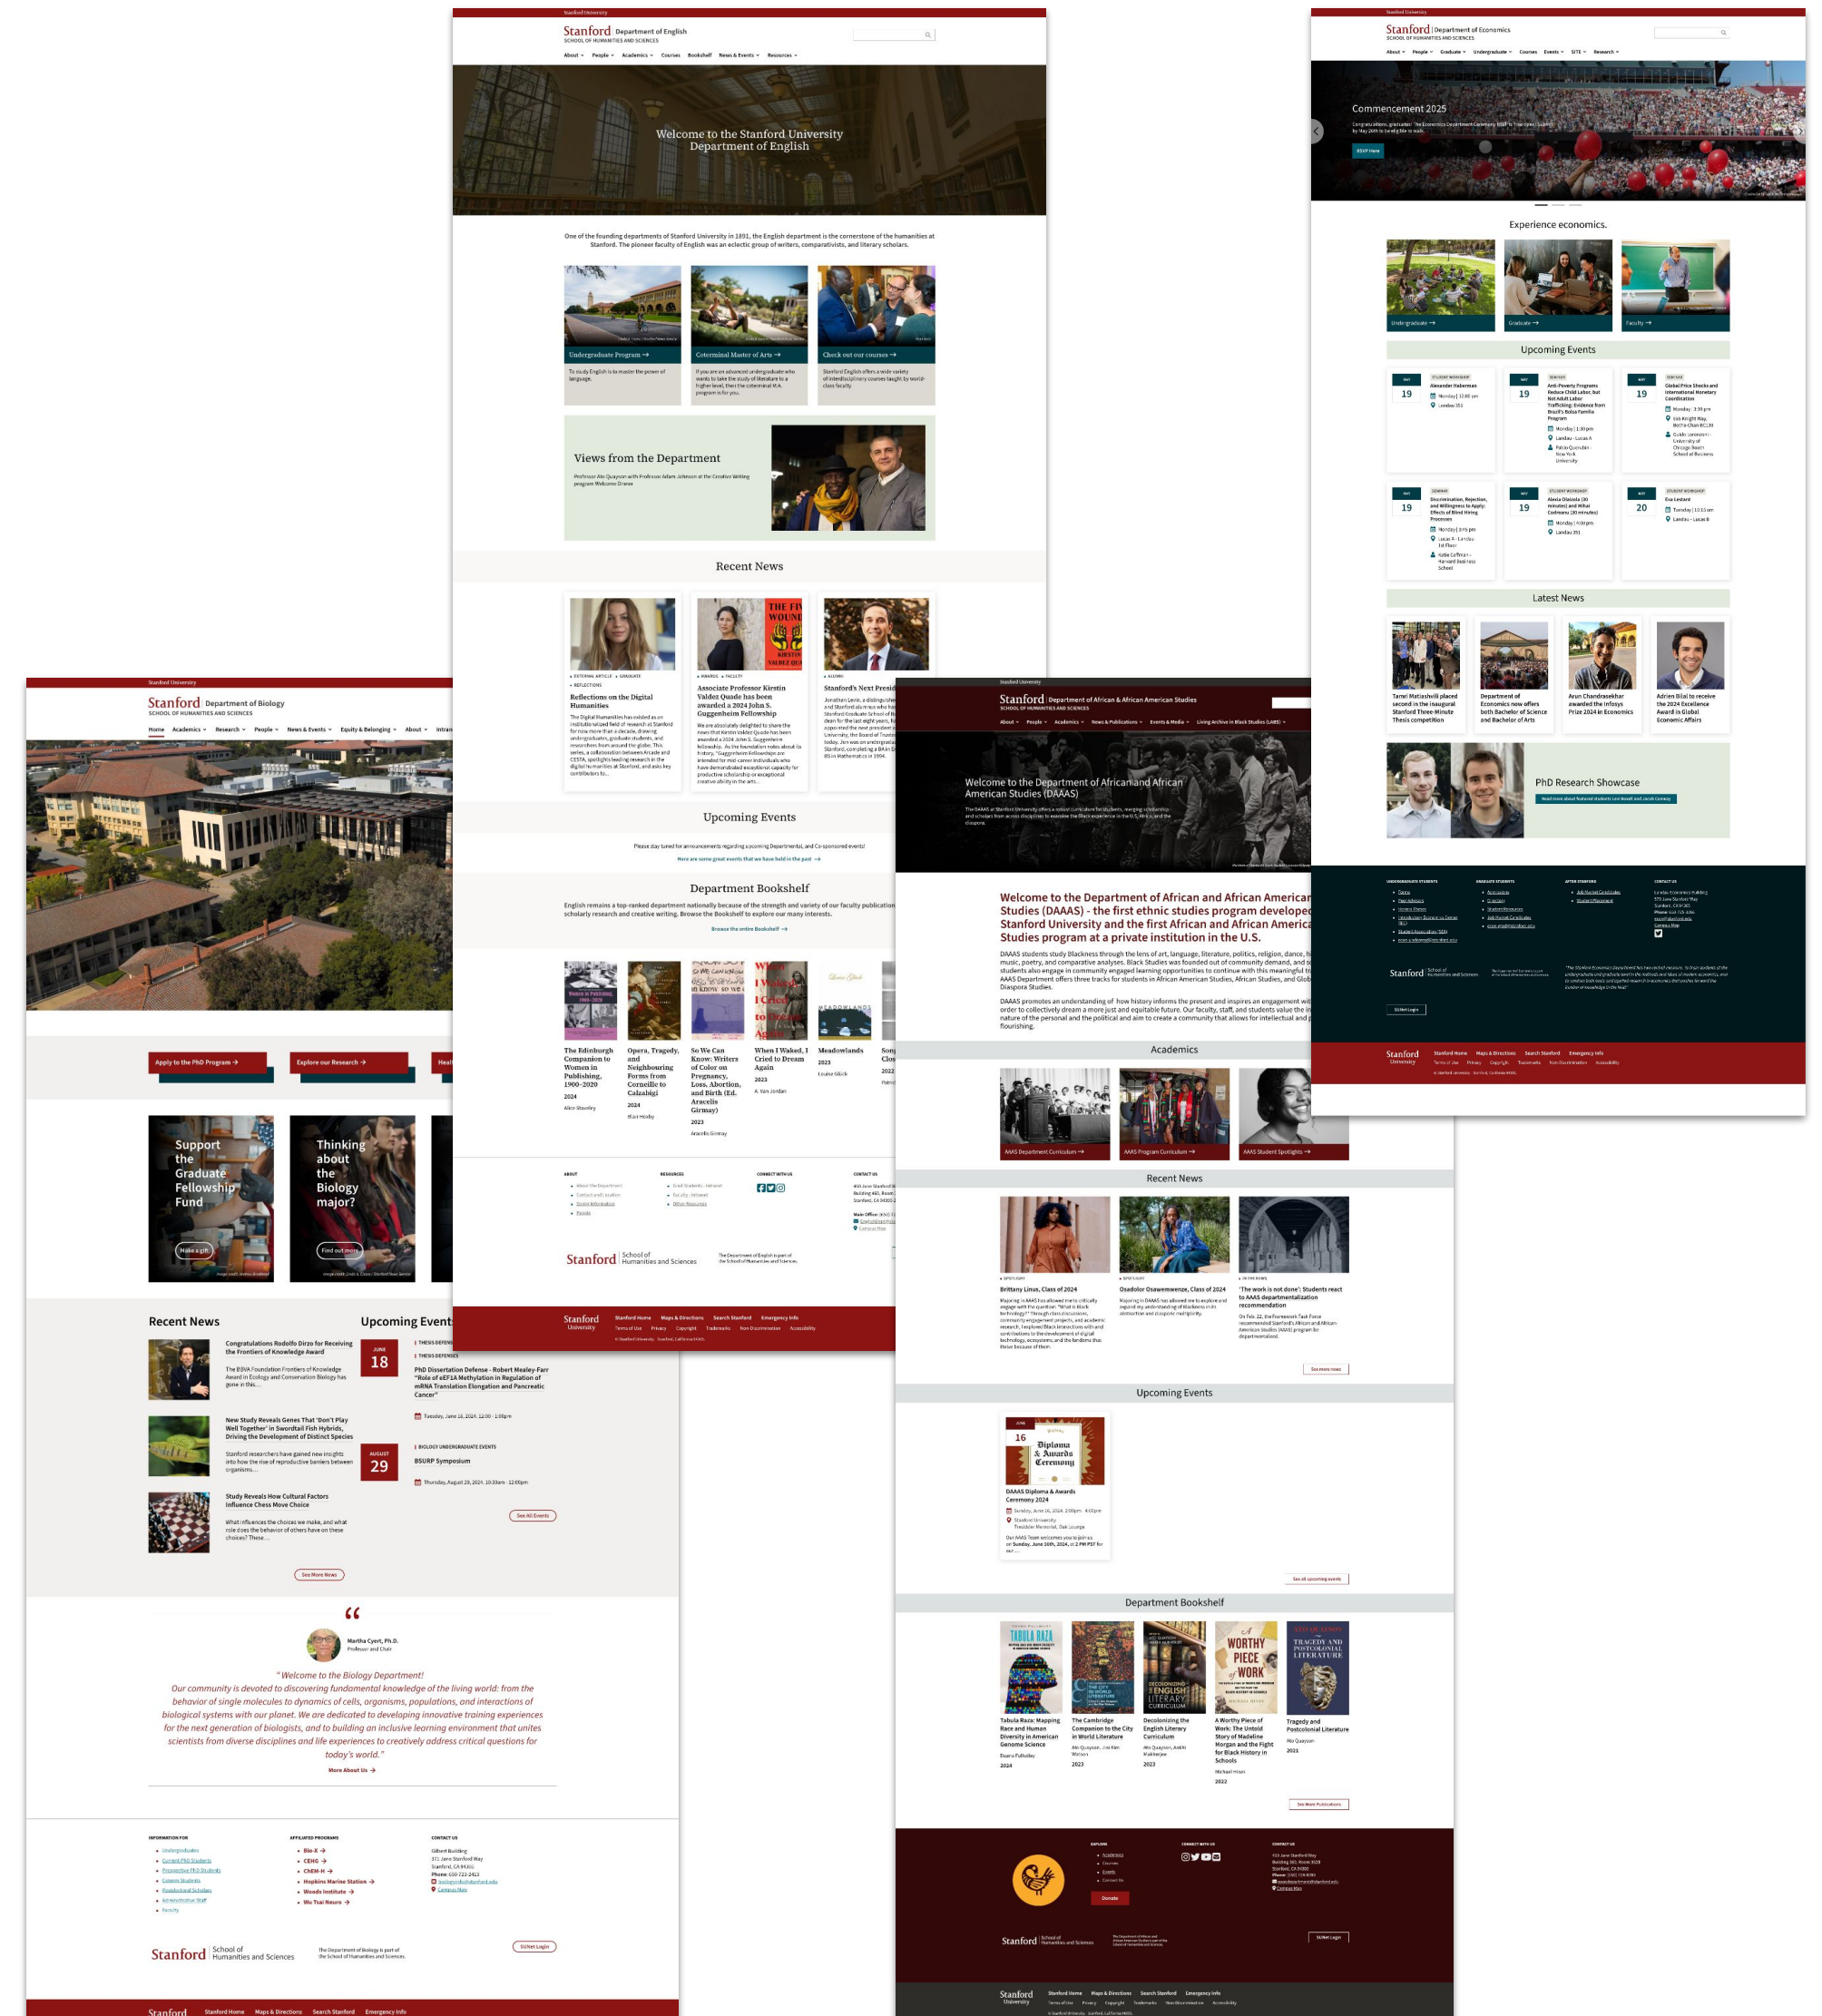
Stanford University
Stanford Department of English
SCHOOL OF HUMANITIES AND SCIENCES
About People Academics Courses Bookshelf News & Events Resources

Welcome to the Stanford University Department of English

One of the founding departments of Stanford University in 1891, the English department is the cornerstone of the humanities at Stanford. The pioneer faculty of English was an eclectic group of writers, comparatists, and literary scholars.

Undergraduate Program →
To study English is to master the power of language.

Coterminal Master of Arts →
If you are an advanced undergraduate who wants to take the study of literature to a higher level, then the coterminal M.A. program is for you.

Check out our courses →
Stanford English offers a wide variety of interdisciplinary courses taught by world-class faculty.

Views from the Department

Recent News

Reflections on the Digital Humanities

Associate Professor Kirstin Valdez Quade has been awarded a 2024 John S. Guggenheim Fellowship

Stanford's Next President

Upcoming Events

Department Bookshelf
English remains a top-ranked department nationally because of the strength and variety of our faculty publications, scholarly research and creative writing. Browse the Bookshelf to explore our many interests.
Browse the entire Bookshelf →

The Edinburgh Companion to Women in Publishing, 1900–2020
2024
Opera, Tragedy, and Neighbouring Forms from Corneille to Calzabigi
2024
So We Can Know: Writers of Color on Pregnancy, Loss, Abortion, and Birth (Ed. Aracelis Girmay)
2023
Aracelis Girmay
When I Waked, I Cried to Dream Again
2023
Meadowlands
2023
Louise Glück

Stanford School of Humanities and Sciences

Stanford University
Stanford Home Maps & Directions Search Stanford Emergency Info

Stanford University
Stanford Department of Economics
SCHOOL OF HUMANITIES AND SCIENCES
About People Graduate Undergraduate Courses Events SITE Research

Commencement 2025
RSVP Here

Experience economics.
Undergraduate → Graduate → Faculty →

Upcoming Events
19 Alexander Haberman
19 Anti-Poverty Programs Reduce Child Labor, but Not Adult Labor Trafficking: Evidence from Brazil's Bolsa Familia Program
19 Global Price Shocks and International Monetary Coordination
19 Discrimination, Rejection, and Willingness to Apply: Effects of Blind Hiring Processes
19
20 Eva Lestant

Latest News
Tamzi Matiashvili placed second in the inaugural Stanford Three-Minute Thesis competition
Department of Economics now offers both Bachelor of Science and Bachelor of Arts
Arun Chandrasekhar awarded the Infosys Prize 2024 in Economics
Adrien Bilal to receive the 2024 Excellence Award in Global Economic Affairs

PhD Research Showcase

Stanford School of Humanities and Sciences

Stanford University

Stanford University
Stanford Department of Biology
SCHOOL OF HUMANITIES AND SCIENCES
Home Academics Research People News & Events Equity & Belonging About

Apply to the PhD Program →
Explore our Research →

Support the Graduate Fellowship Fund
Make a gift
Thinking about the Biology major?
Find out more

Recent News
Congratulations Rodolfo Dirzo for Receiving the Frontiers of Knowledge Award
New Study Reveals Genes That 'Don't Play Well Together' in Swordtail Fish Hybrids, Driving the Development of Distinct Species
Study Reveals How Cultural Factors Influence Chess Move Choice
See More News

Upcoming Events
JUNE 18
PhD Dissertation Defense - Robert Mealey-Farr "Role of eEF1A Methylation in Regulation of mRNA Translation Elongation and Pancreatic Cancer"
AUGUST 29
BSURP Symposium
See All Events

Martha Cyert, Ph.D.
Professor and Chair
"Welcome to the Biology Department!
Our community is devoted to discovering fundamental knowledge of the living world: from the behavior of single molecules to dynamics of cells, organisms, populations, and interactions of biological systems with our planet. We are dedicated to developing innovative training experiences for the next generation of biologists, and to building an inclusive learning environment that unites scientists from diverse disciplines and life experiences to creatively address critical questions for today's world."
More About Us →

Stanford School of Humanities and Sciences
Stanford Stanford Home Maps & Directions Search Stanford Emergency Info

Stanford University
Stanford Department of African & African American Studies
SCHOOL OF HUMANITIES AND SCIENCES

Welcome to the Department of African and African American Studies (DAAAS)

Welcome to the Department of African and African American Studies (DAAAS) - the first ethnic studies program developed at Stanford University and the first African and African American Studies program at a private institution in the U.S.

Academics
AAAS Department Curriculum → AAAS Program Curriculum → AAAS Student Spotlights →

Recent News
Brittany Linus, Class of 2024
Osadolor Osawemwenze, Class of 2024
'The work is not done': Students react to AAAS departmentalization recommendation

Upcoming Events
16 Diploma & Awards Ceremony
DAAAS Diploma & Awards Ceremony 2024

Department Bookshelf
Tabula Raza: Mapping Race and Human Diversity in American Genome Science
The Cambridge Companion to the City in World Literature
Decolonizing the English Literary Curriculum
A Worthy Piece of Work: The Untold Story of Madeline Morgan and the Fight for Black History in Schools
Tragedy and Postcolonial Literature

Donate
Stanford School of Humanities and Sciences
Stanford University